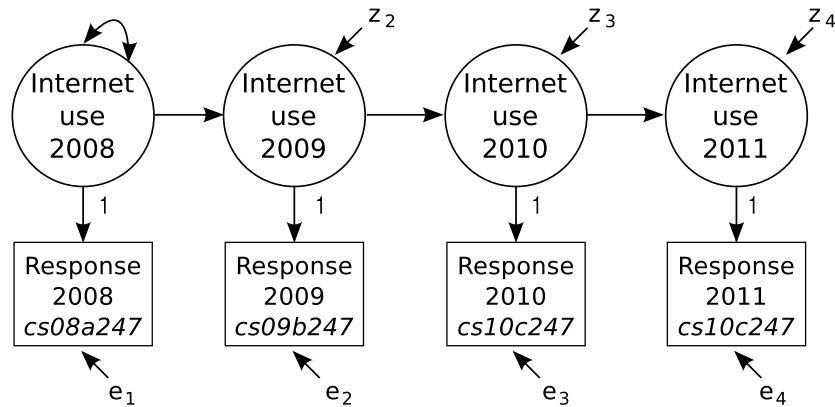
$z_2$

$z_3$

$z_4$

Internet use 2008

Internet use 2009

Internet use 2010

Internet use 2011

1

1

1

1

Response 2008 *cs08a247*

Response 2009 *cs09b247*

Response 2010 *cs10c247*

Response 2011 *cs10c247*

$e_1$

$e_2$

$e_3$

$e_4$